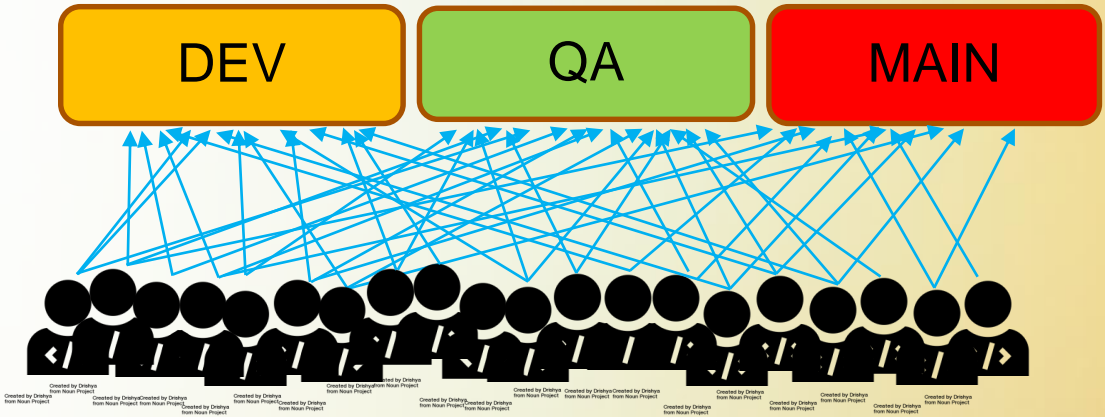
DEV

QA

MAIN

Created by Drishya from Noun Project
Created by Drishya from Noun Project
Created by Drishya from Noun Project
Created by Drishya from Noun Project
Created by Drishya from Noun Project
Created by Drishya from Noun Project
Created by Drishya from Noun Project
Created by Drishya from Noun Project
Created by Drishya from Noun Project
Created by Drishya from Noun Project
Created by Drishya from Noun Project
Created by Drishya from Noun Project
Created by Drishya from Noun Project
Created by Drishya from Noun Project
Created by Drishya from Noun Project
Created by Drishya from Noun Project
Created by Drishya from Noun Project
Created by Drishya from Noun Project
Created by Drishya from Noun Project
Created by Drishya from Noun Project
Created by Drishya from Noun Project